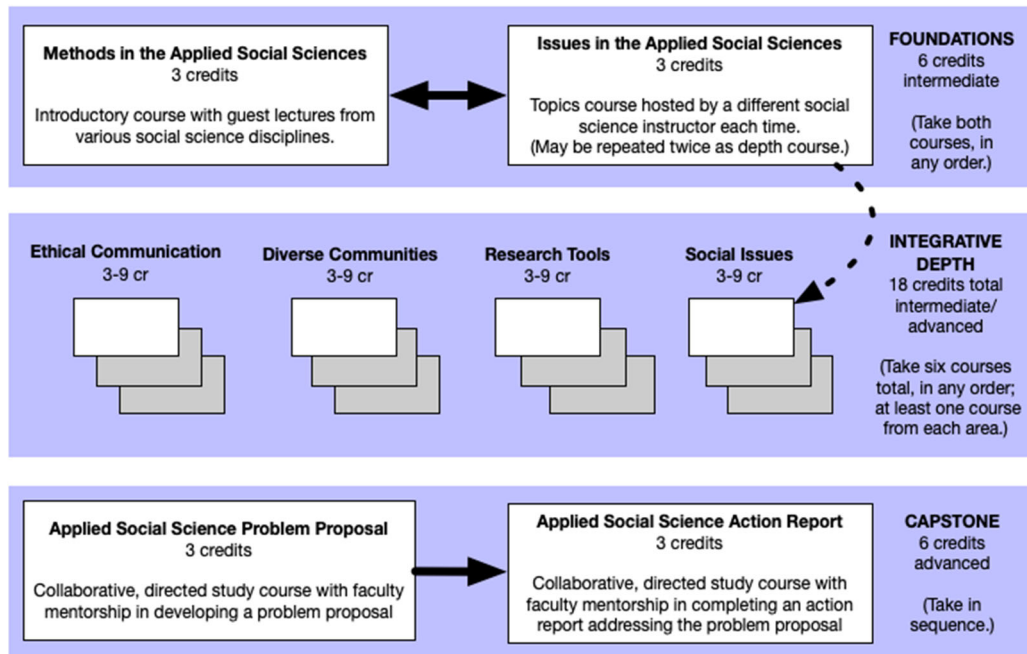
Methods in the Applied Social Sciences
3 credits

Introductory course with guest lectures from various social science disciplines.

Issues in the Applied Social Sciences
3 credits

Topics course hosted by a different social science instructor each time.
(May be repeated twice as depth course.)

FOUNDATIONS
6 credits
intermediate

(Take both courses, in any order.)

Ethical Communication
3-9 cr

Diverse Communities
3-9 cr

Research Tools
3-9 cr

Social Issues
3-9 cr

INTEGRATIVE DEPTH
18 credits total
intermediate/advanced

(Take six courses total, in any order; at least one course from each area.)

Applied Social Science Problem Proposal
3 credits

Collaborative, directed study course with faculty mentorship in developing a problem proposal

Applied Social Science Action Report
3 credits

Collaborative, directed study course with faculty mentorship in completing an action report addressing the problem proposal

CAPSTONE
6 credits
advanced

(Take in sequence.)